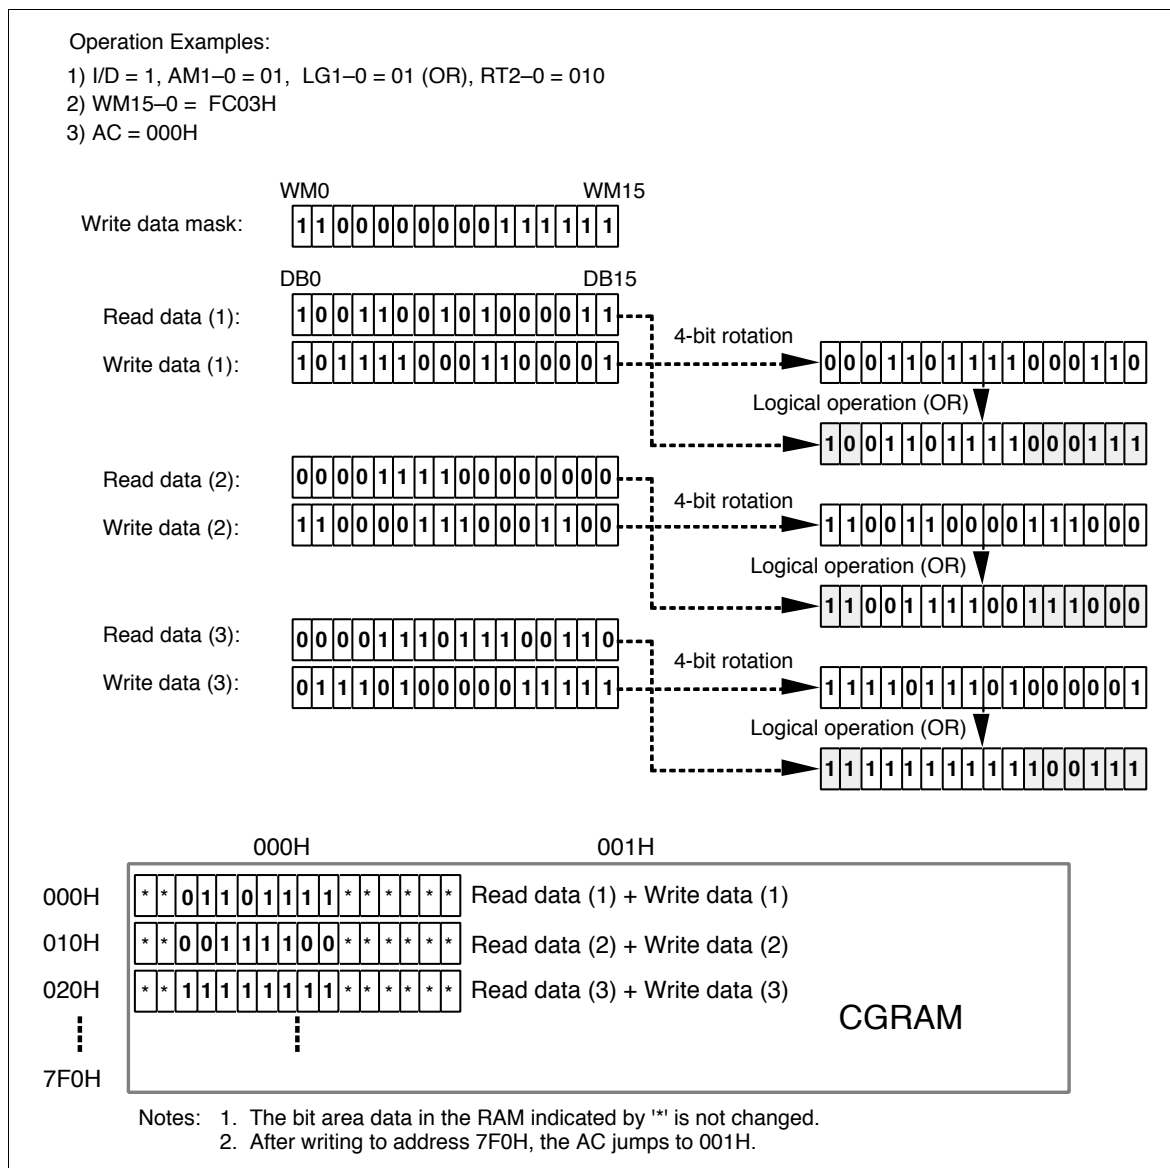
Operation Examples:

1) I/D = 1, AM1–0 = 01, LG1–0 = 01 (OR), RT2–0 = 010
2) WM15–0 = FC03H
3) AC = 000H

WM0 WM15

Write data mask: 1 1 0 0 0 0 0 0 0 0 1 1 1 1 1 1

DB0 DB15

Read data (1): 1 0 0 1 1 0 0 1 0 1 0 0 0 0 1 1

Write data (1): 1 0 1 1 1 1 0 0 0 1 1 0 0 0 0 1

4-bit rotation

0 0 0 1 1 0 1 1 1 1 0 0 0 1 1 0

Logical operation (OR)

1 0 0 1 1 0 1 1 1 1 0 0 0 1 1 1

Read data (2): 0 0 0 0 1 1 1 1 0 0 0 0 0 0 0 0

Write data (2): 1 1 0 0 0 0 1 1 1 0 0 0 1 1 0 0

4-bit rotation

1 1 0 0 1 1 0 0 0 0 1 1 1 0 0 0

Logical operation (OR)

1 1 0 0 1 1 1 1 0 0 1 1 1 0 0 0

Read data (3): 0 0 0 0 1 1 1 0 1 1 1 0 0 1 1 0

Write data (3): 0 1 1 1 0 1 0 0 0 0 0 1 1 1 1 1

4-bit rotation

1 1 1 1 0 1 1 1 0 1 0 0 0 0 0 1

Logical operation (OR)

1 1 1 1 1 1 1 1 1 1 1 1 0 0 1 1 1

000H 001H

000H * * 0 1 1 0 1 1 1 1 * * * * * * Read data (1) + Write data (1)

010H * * 0 0 1 1 1 1 0 0 * * * * * * Read data (2) + Write data (2)

020H * * 1 1 1 1 1 1 1 1 * * * * * * Read data (3) + Write data (3)

CGRAM

7F0H

Notes: 1. The bit area data in the RAM indicated by '*' is not changed.
2. After writing to address 7F0H, the AC jumps to 001H.